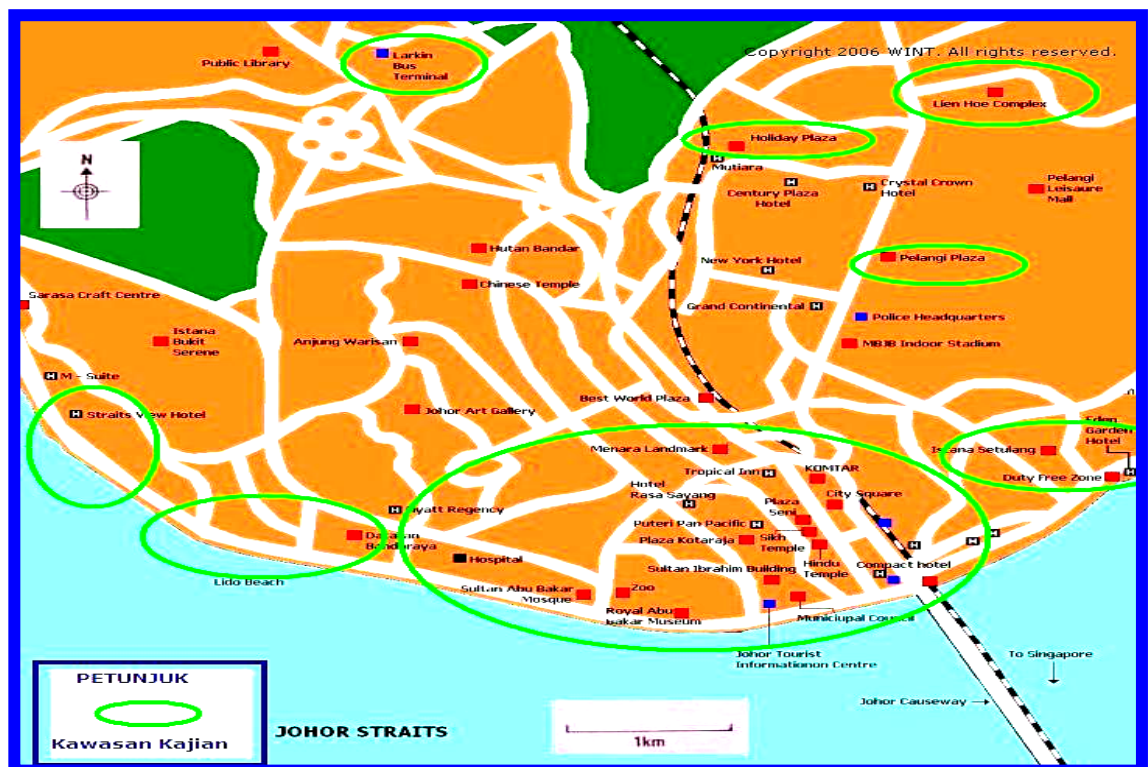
Copyright 2006 WINT. All rights reserved.

Public Library

Larkin Bus Terminal

Lien Hoe Complex

Holiday Plaza

N

Mutiara

Century Plaza Hotel

Crystal Crown Hotel

Pelangi Leisure Mall

Hutan Bandar

New York Hotel

Pelangi Plaza

Chinese Temple

Sarasa Craft Centre

Grand Continental

Police Headquarters

Istana Bukit Serene

Anjung Warisan

MBJB Indoor Stadium

M - Suite

Straits View Hotel

Johor Art Gallery

Best World Plaza

Menara Landmark

Eden Garden Hotel

Istana Setulang

Tropical Inn

KOMTAR

Duty Free Zone

Hotel Rasa Sayang

Plaza Seni

City Square

Hyatt Regency

Puteri Pan Pacific

Dataran Bandaraya

Plaza Kotaraja

Sikh Temple

Hospital

Hindu Temple

Sultan Ibrahim Building

Compact hotel

Sultan Abu Bakar Mosque

Zoo

Lido Beach

Royal Abu Bakar Museum

Municipal Council

Johor Tourist Informationon Centre

To Singapore

Johor Causeway

PETUNJUK

Kawasan Kajian

JOHOR STRAITS

1km